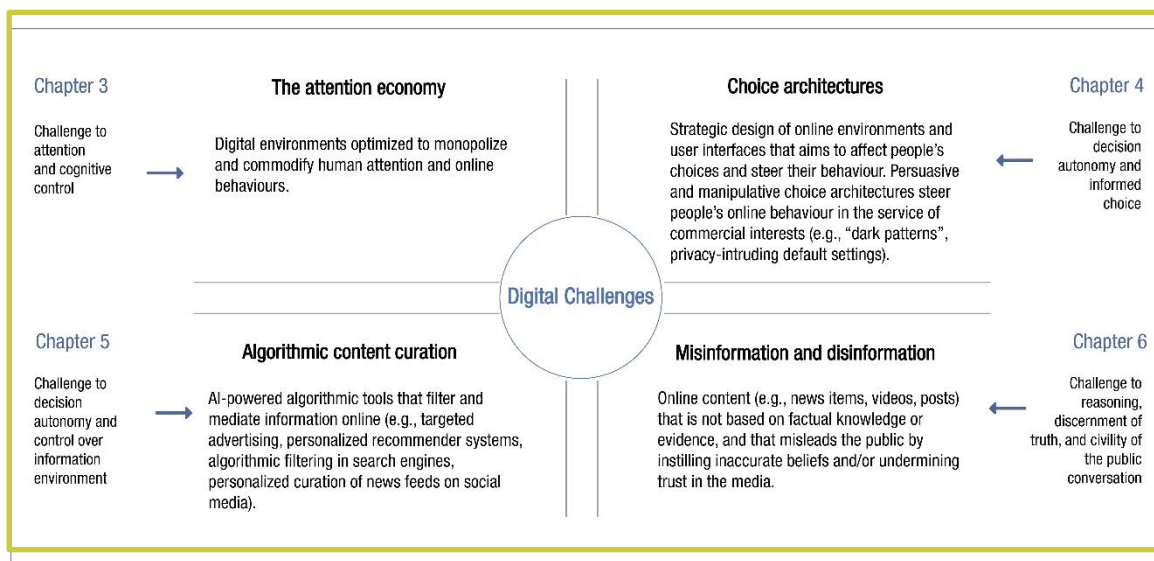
Chapter 3

Challenge to attention and cognitive control

The attention economy

Digital environments optimized to monopolize and commodify human attention and online behaviours.

Choice architectures

Strategic design of online environments and user interfaces that aims to affect people's choices and steer their behaviour. Persuasive and manipulative choice architectures steer people's online behaviour in the service of commercial interests (e.g., "dark patterns", privacy-intruding default settings).

Chapter 4

Challenge to decision autonomy and informed choice

Digital Challenges

Chapter 5

Challenge to decision autonomy and control over information environment

Algorithmic content curation

AI-powered algorithmic tools that filter and mediate information online (e.g., targeted advertising, personalized recommender systems, algorithmic filtering in search engines, personalized curation of news feeds on social media).

Misinformation and disinformation

Online content (e.g., news items, videos, posts) that is not based on factual knowledge or evidence, and that misleads the public by instilling inaccurate beliefs and/or undermining trust in the media.

Chapter 6

Challenge to reasoning, discernment of truth, and civility of the public conversation